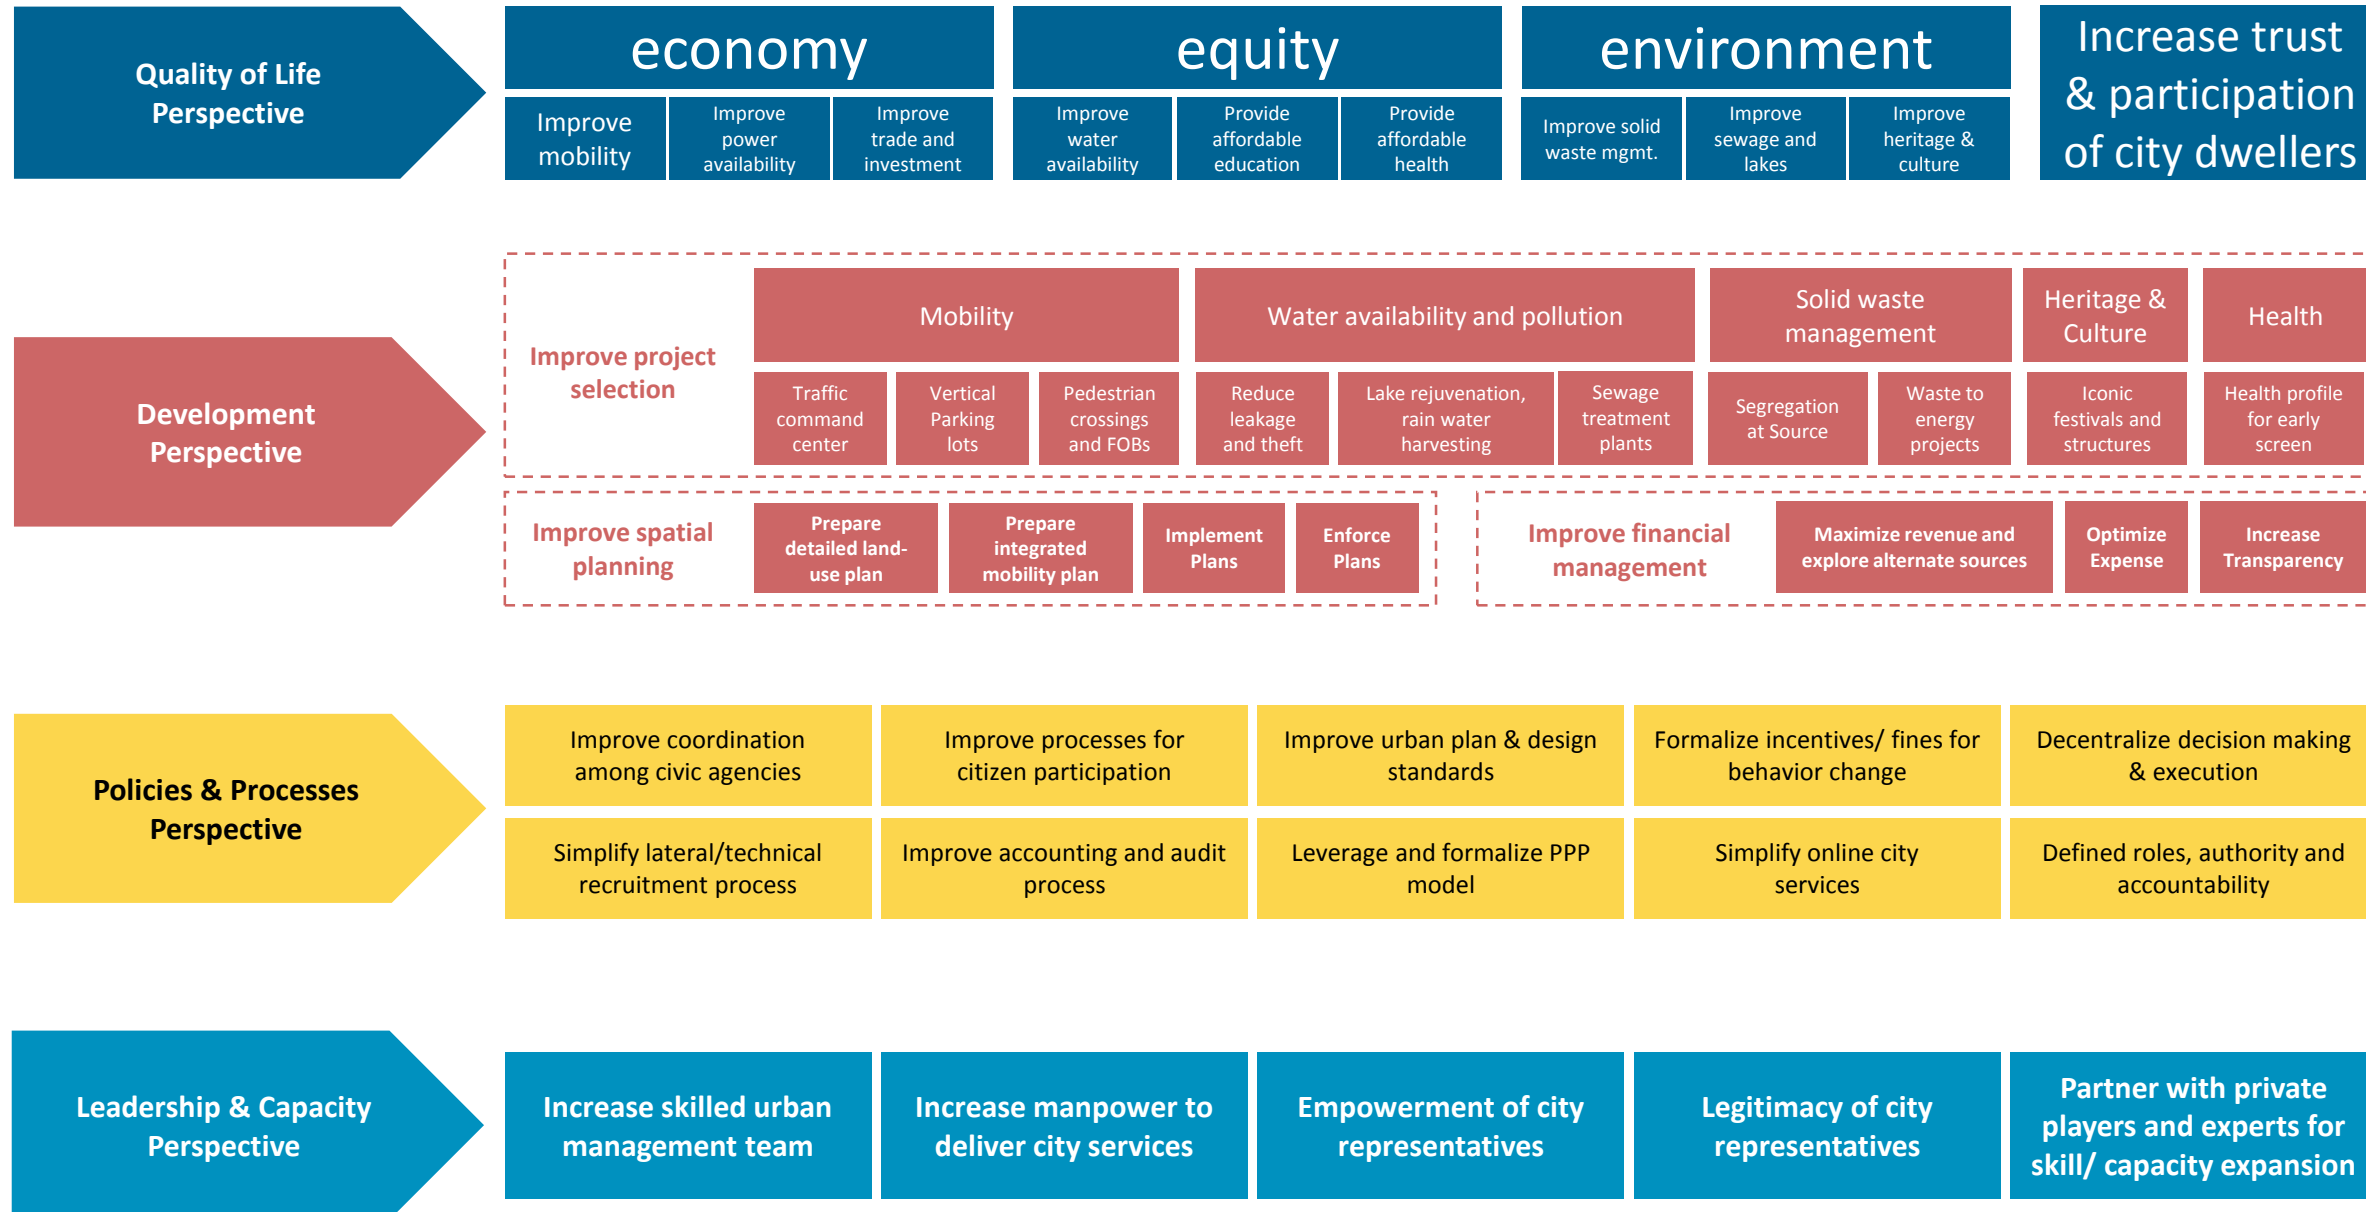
Quality of Life Perspective

economy

Improve mobility

Improve power availability

Improve trade and investment

equity

Improve water availability

Provide affordable education

Provide affordable health

environment

Improve solid waste mgmt.

Improve sewage and lakes

Improve heritage & culture

Increase trust & participation of city dwellers

Development Perspective

Improve project selection

Mobility

Traffic command center

Vertical Parking lots

Pedestrian crossings and FOBs

Water availability and pollution

Reduce leakage and theft

Lake rejuvenation, rain water harvesting

Sewage treatment plants

Solid waste management

Segregation at Source

Waste to energy projects

Heritage & Culture

Iconic festivals and structures

Health

Health profile for early screen

Improve spatial planning

Prepare detailed land-use plan

Prepare integrated mobility plan

Implement Plans

Enforce Plans

Improve financial management

Maximize revenue and explore alternate sources

Optimize Expense

Increase Transparency

Policies & Processes Perspective

Improve coordination among civic agencies

Improve processes for citizen participation

Improve urban plan & design standards

Formalize incentives/ fines for behavior change

Decentralize decision making & execution

Simplify lateral/technical recruitment process

Improve accounting and audit process

Leverage and formalize PPP model

Simplify online city services

Defined roles, authority and accountability

Leadership & Capacity Perspective

Increase skilled urban management team

Increase manpower to deliver city services

Empowerment of city representatives

Legitimacy of city representatives

Partner with private players and experts for skill/ capacity expansion